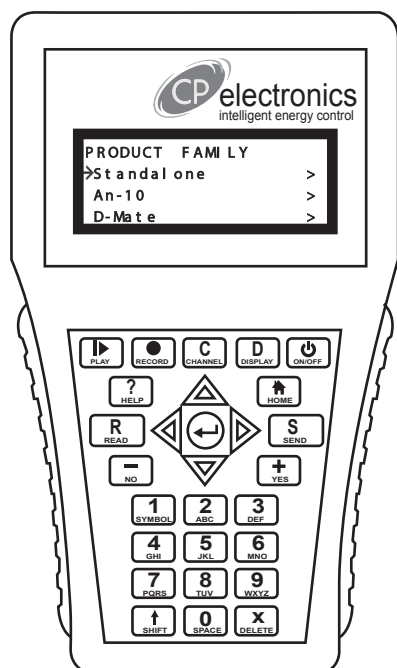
CP electronics
intelligent energy control

PRODUCT FAMILY
Standalone >
An-10 >
D-Mate >

PLAY
RECORD
C CHANNEL
D DISPLAY
ON/OFF
? HELP
HOME
R READ
S SEND
NO
+ YES
1 SYMBOL
2 ABC
3 DEF
4 GHI
5 JKL
6 MNO
7 PQRS
8 TUV
9 WXYZ
SHIFT
0 SPACE
X DELETE